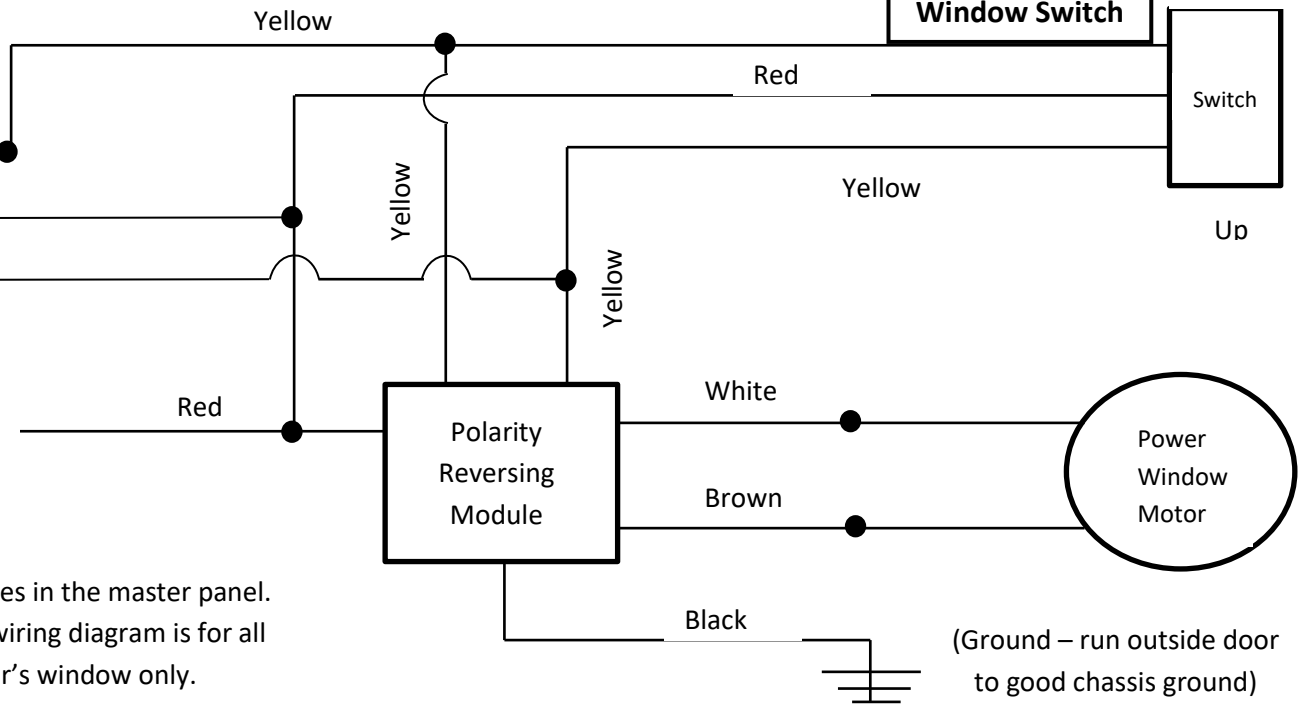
Yellow

Window Switch

Red

Switch

Yellow

Yellow

Up

Yellow

White

Red

Polarity Reversing Module

Power Window Motor

Brown

es in the master panel.
wiring diagram is for all
r's window only.

Black

(Ground – run outside door to good chassis ground)